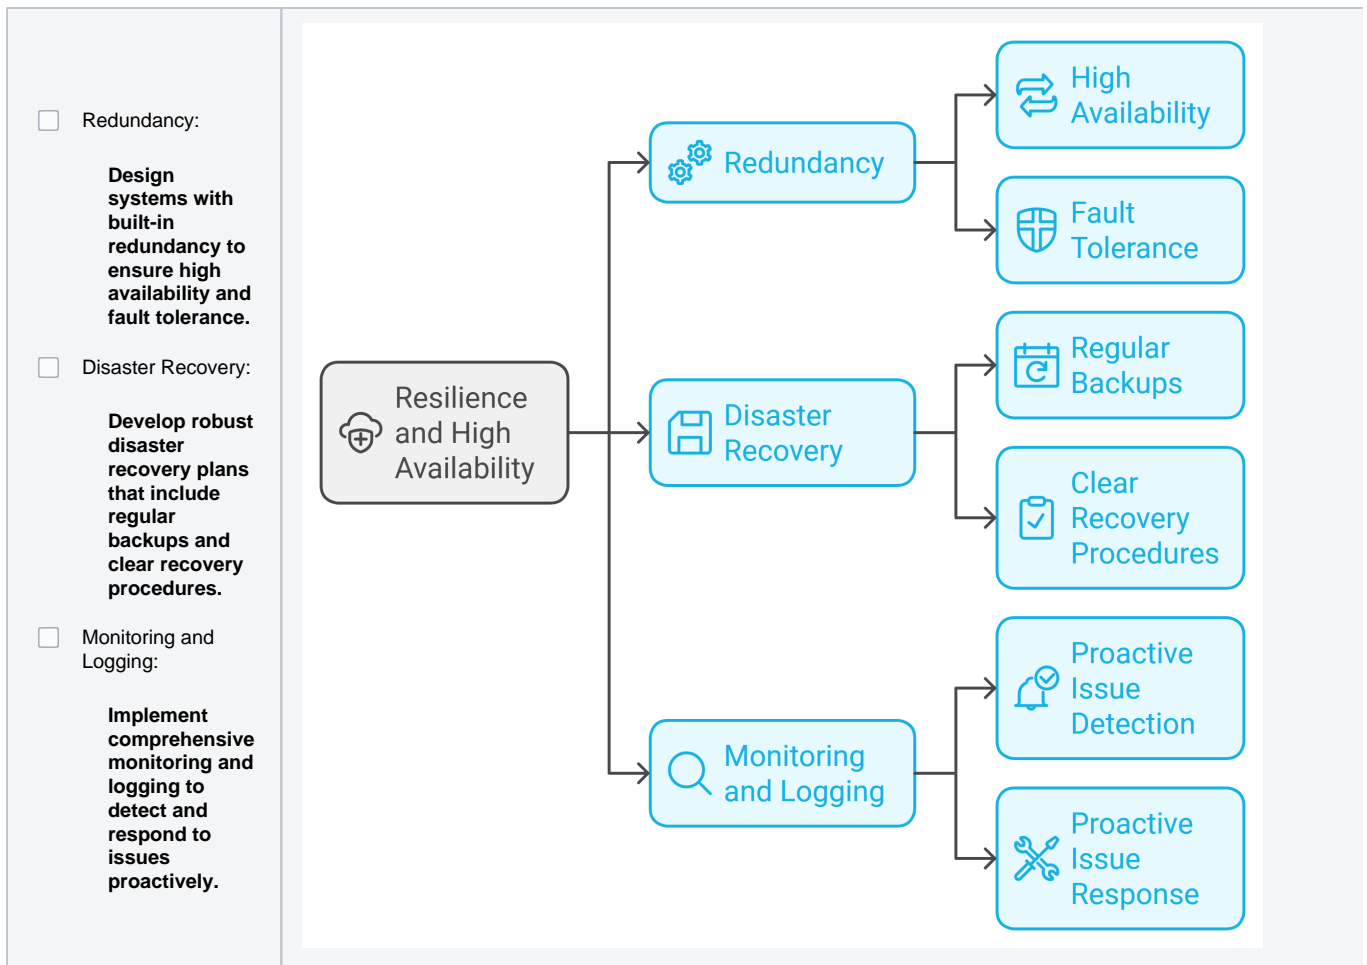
Redundancy:

**Design systems with built-in redundancy to ensure high availability and fault tolerance.**

Disaster Recovery:

**Develop robust disaster recovery plans that include regular backups and clear recovery procedures.**

Monitoring and Logging:

**Implement comprehensive monitoring and logging to detect and respond to issues proactively.**

Resilience and High Availability

Redundancy

High Availability

Fault Tolerance

Disaster Recovery

Regular Backups

Clear Recovery Procedures

Monitoring and Logging

Proactive Issue Detection

Proactive Issue Response